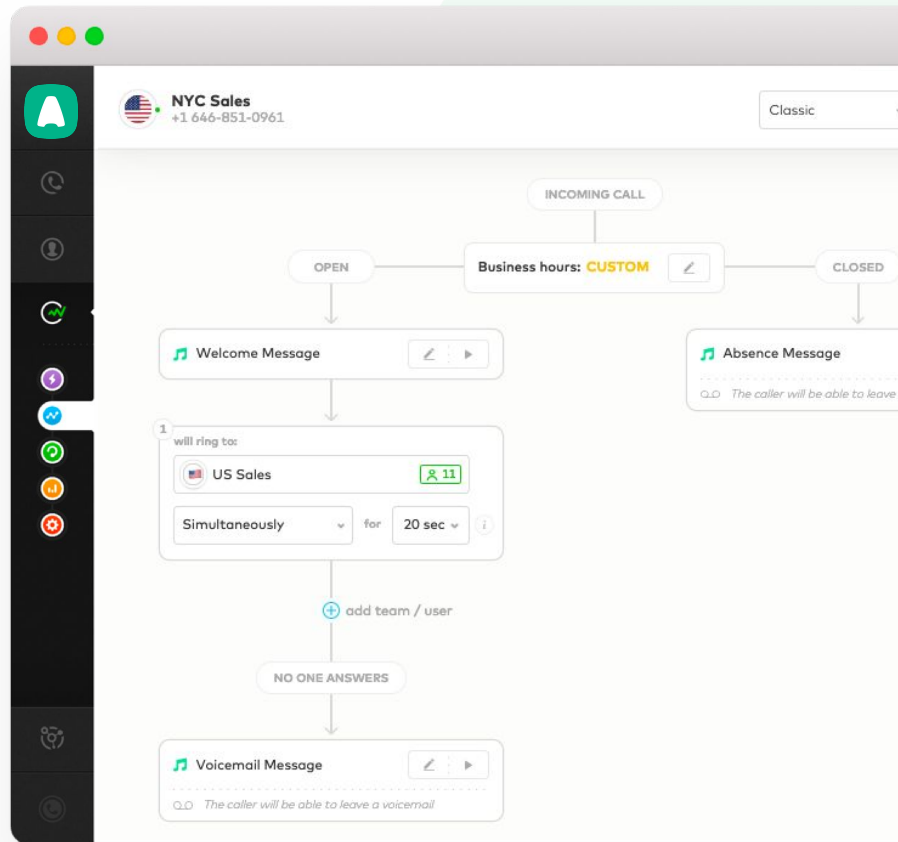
NYC Sales
+1 646-851-0961

Classic

INCOMING CALL

OPEN

Business hours: CUSTOM

CLOSED

Welcome Message

Absence Message

The caller will be able to leave

1

will ring to:

US Sales

11

Simultaneously

for

20 sec

add team / user

NO ONE ANSWERS

Voicemail Message

The caller will be able to leave a voicemail